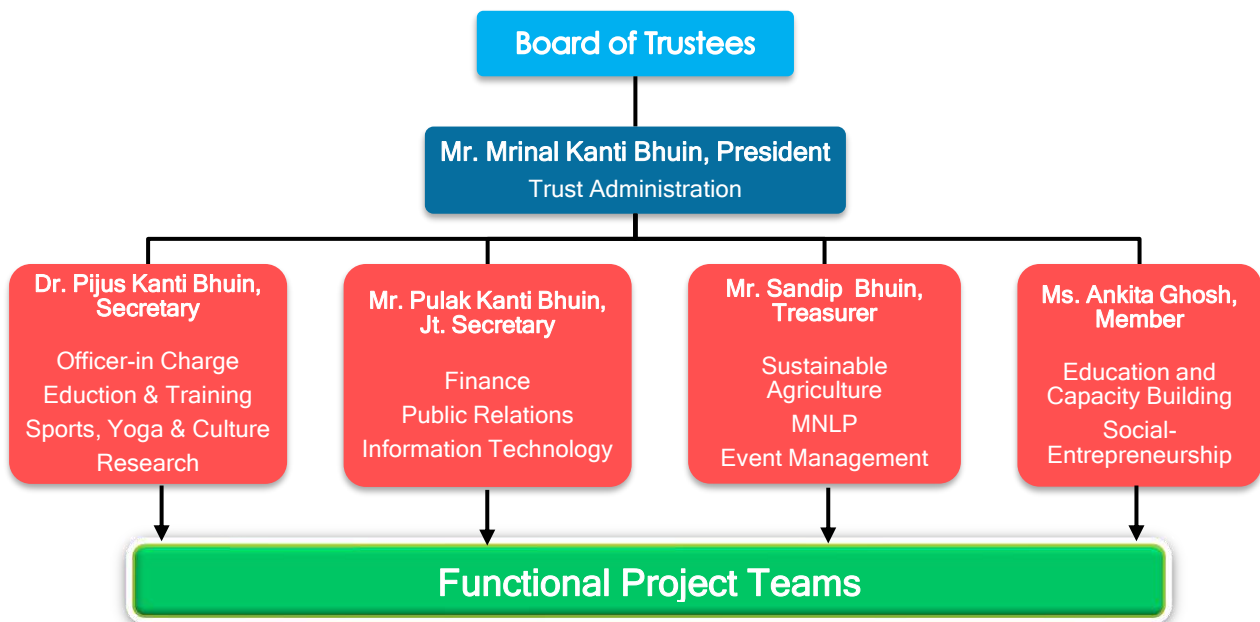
Board of Trustees

Mr. Mrinal Kanti Bhuin, President
Trust Administration

Dr. Pijus Kanti Bhuin, Secretary
Officer-in Charge
Eduction & Training
Sports, Yoga & Culture
Research

Mr. Pulak Kanti Bhuin, Jt. Secretary
Finance
Public Relations
Information Technology

Mr. Sandip Bhuin, Treasurer
Sustainable Agriculture
MNLP
Event Management

Ms. Ankita Ghosh, Member
Education and Capacity Building
Social-Entrepreneurship

Functional Project Teams